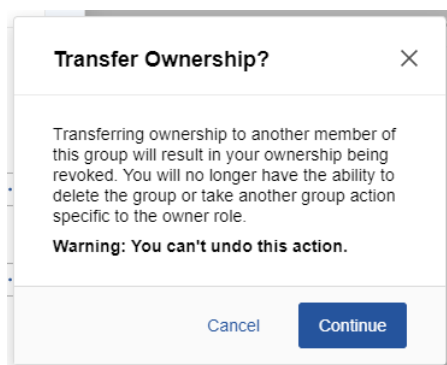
Transfer Ownership?

×

Transferring ownership to another member of this group will result in your ownership being revoked. You will no longer have the ability to delete the group or take another group action specific to the owner role.

Warning: You can't undo this action.

Cancel

Continue